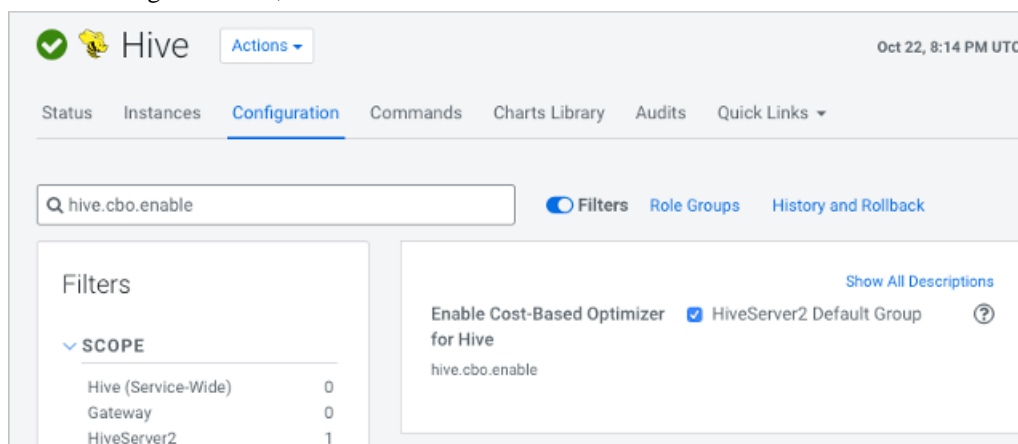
Hive

Actions

Oct 22, 8:14 PM UTC

Status Instances Configuration Commands Charts Library Audits Quick Links

hive.cbo.enable

Filters Role Groups History and Rollback

Filters

SCOPE

Hive (Service-Wide) 0
Gateway 0
HiveServer2 1

Show All Descriptions

Enable Cost-Based Optimizer for Hive

hive.cbo.enable

HiveServer2 Default Group